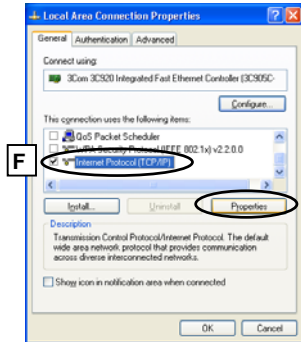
Local Area Connection Properties

General | Authentication | Advanced

Connect using:

3Com 3C920 Integrated Fast Ethernet Controller (3C905C-

Configure...

This connection uses the following items:

QoS Packet Scheduler

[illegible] Security Protocol (IEEE 802.1x) v2.2.0.0

Internet Protocol (TCP/IP)

F

Install... | Uninstall | Properties

Description

Transmission Control Protocol/Internet Protocol. The default wide area network protocol that provides communication across diverse interconnected networks.

Show icon in notification area when connected

OK | Cancel